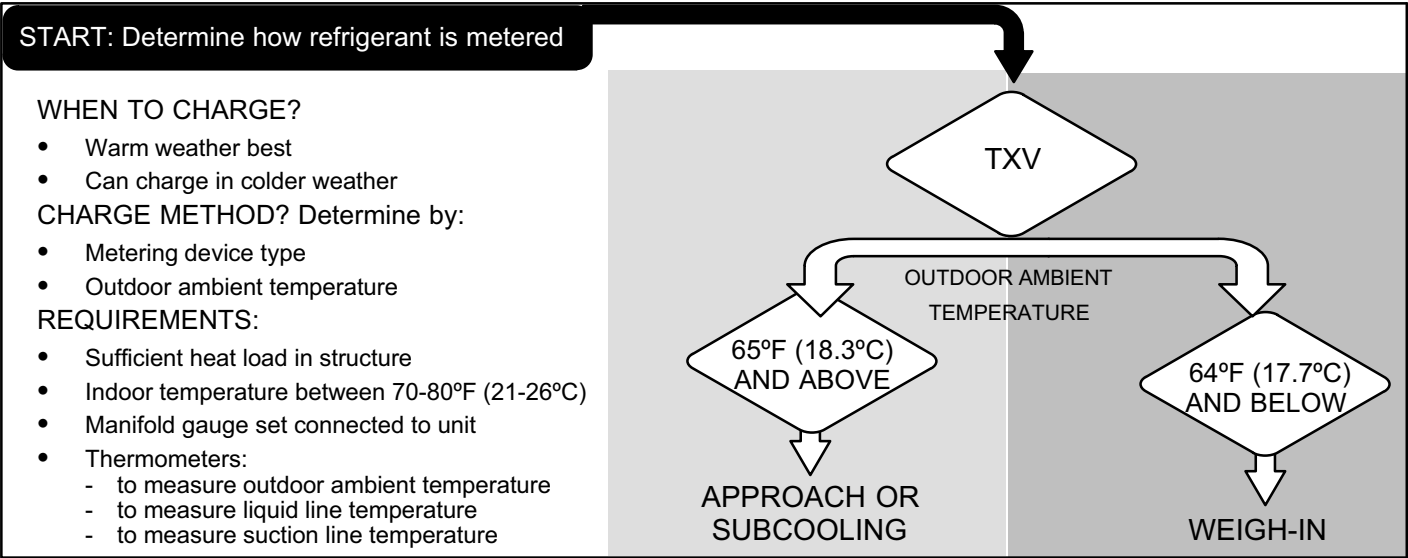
START: Determine how refrigerant is metered

WHEN TO CHARGE?

- Warm weather best
- Can charge in colder weather

CHARGE METHOD? Determine by:

- Metering device type
- Outdoor ambient temperature

REQUIREMENTS:

- Sufficient heat load in structure
- Indoor temperature between 70-80ºF (21-26ºC)
- Manifold gauge set connected to unit
- Thermometers:
  - to measure outdoor ambient temperature
  - to measure liquid line temperature
  - to measure suction line temperature

TXV

OUTDOOR AMBIENT TEMPERATURE

65ºF (18.3ºC) AND ABOVE

64ºF (17.7ºC) AND BELOW

APPROACH OR SUBCOOLING

WEIGH-IN